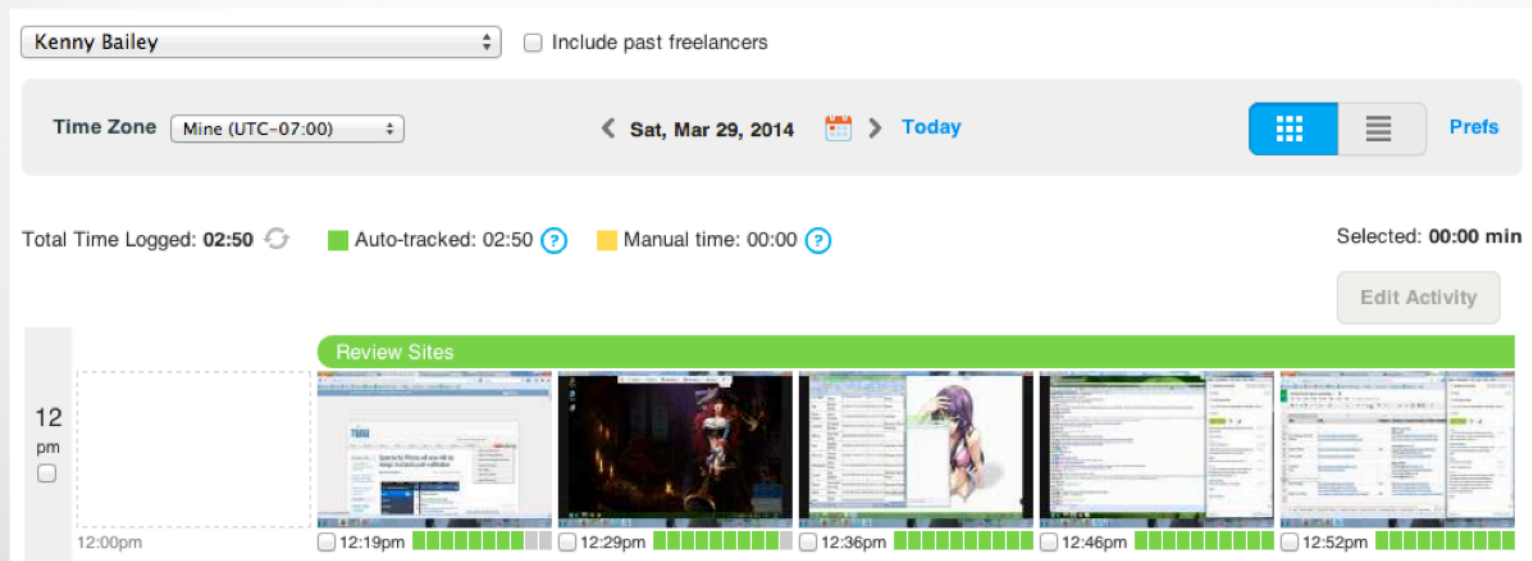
Kenny Bailey

Include past freelancers

Time Zone Mine (UTC-07:00)

Sat, Mar 29, 2014

Today

Prefs

Total Time Logged: 02:50

Auto-tracked: 02:50 ?

Manual time: 00:00 ?

Selected: 00:00 min

Edit Activity

Review Sites

12 pm

12:00pm

12:19pm

12:29pm

12:36pm

12:46pm

12:52pm